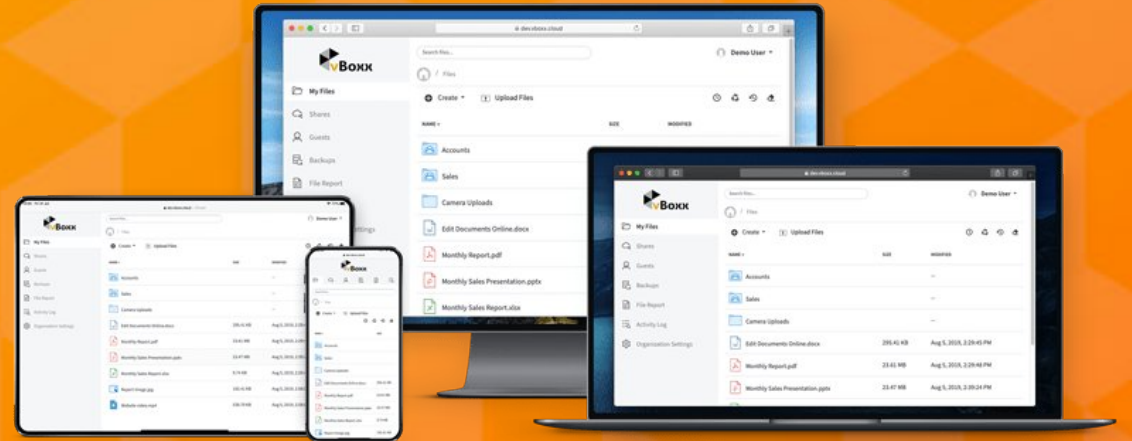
dev.vboxx.cloud

vBoxx

Search files...

Demo User

My Files
Shares
Guests
Backups
File Report

/ Files

Create
Upload Files

NAME
SIZE
MODIFIED

Accounts
Sales
Camera Uploads
Edit Documents Online.docx
Monthly Report.pdf
Monthly Sales Presentation.pptx
Monthly Sales Report.xlsx

dev.vboxx.cloud

vBoxx

Search files...

Demo User

My Files
Shares
Guests
Backups
File Report
Activity Log
Organization Settings

Files

Create
Upload Files

NAME
SIZE
MODIFIED

Accounts
--
Sales
--
Camera Uploads
--
Edit Documents Online.docx
295.41 KB
Aug 5, 2019, 2:29:45 PM
Monthly Report.pdf
23.41 MB
Aug 5, 2019, 2:29:48 PM
Monthly Sales Presentation.pptx
23.47 MB
Aug 5, 2019, 2:39:24 PM

vBoxx

My Files
Shares
Guests
Backups
File Report
Activity Log
Organization Settings

Demo User

Create
Upload Files

Accounts
Sales
Camera Uploads
Edit Documents Online.docx
Monthly Report.pdf
Monthly Sales Presentation.pptx
Monthly Sales Report.xlsx
Report Image.jpg
Website video.mp4

vBoxx

Create
Upload Files

Accounts
Sales
Camera Uploads
Edit Documents Online.docx
Monthly Report.pdf
Monthly Sales Presentation.pptx
Monthly Sales Report.xlsx
Report Image.jpg